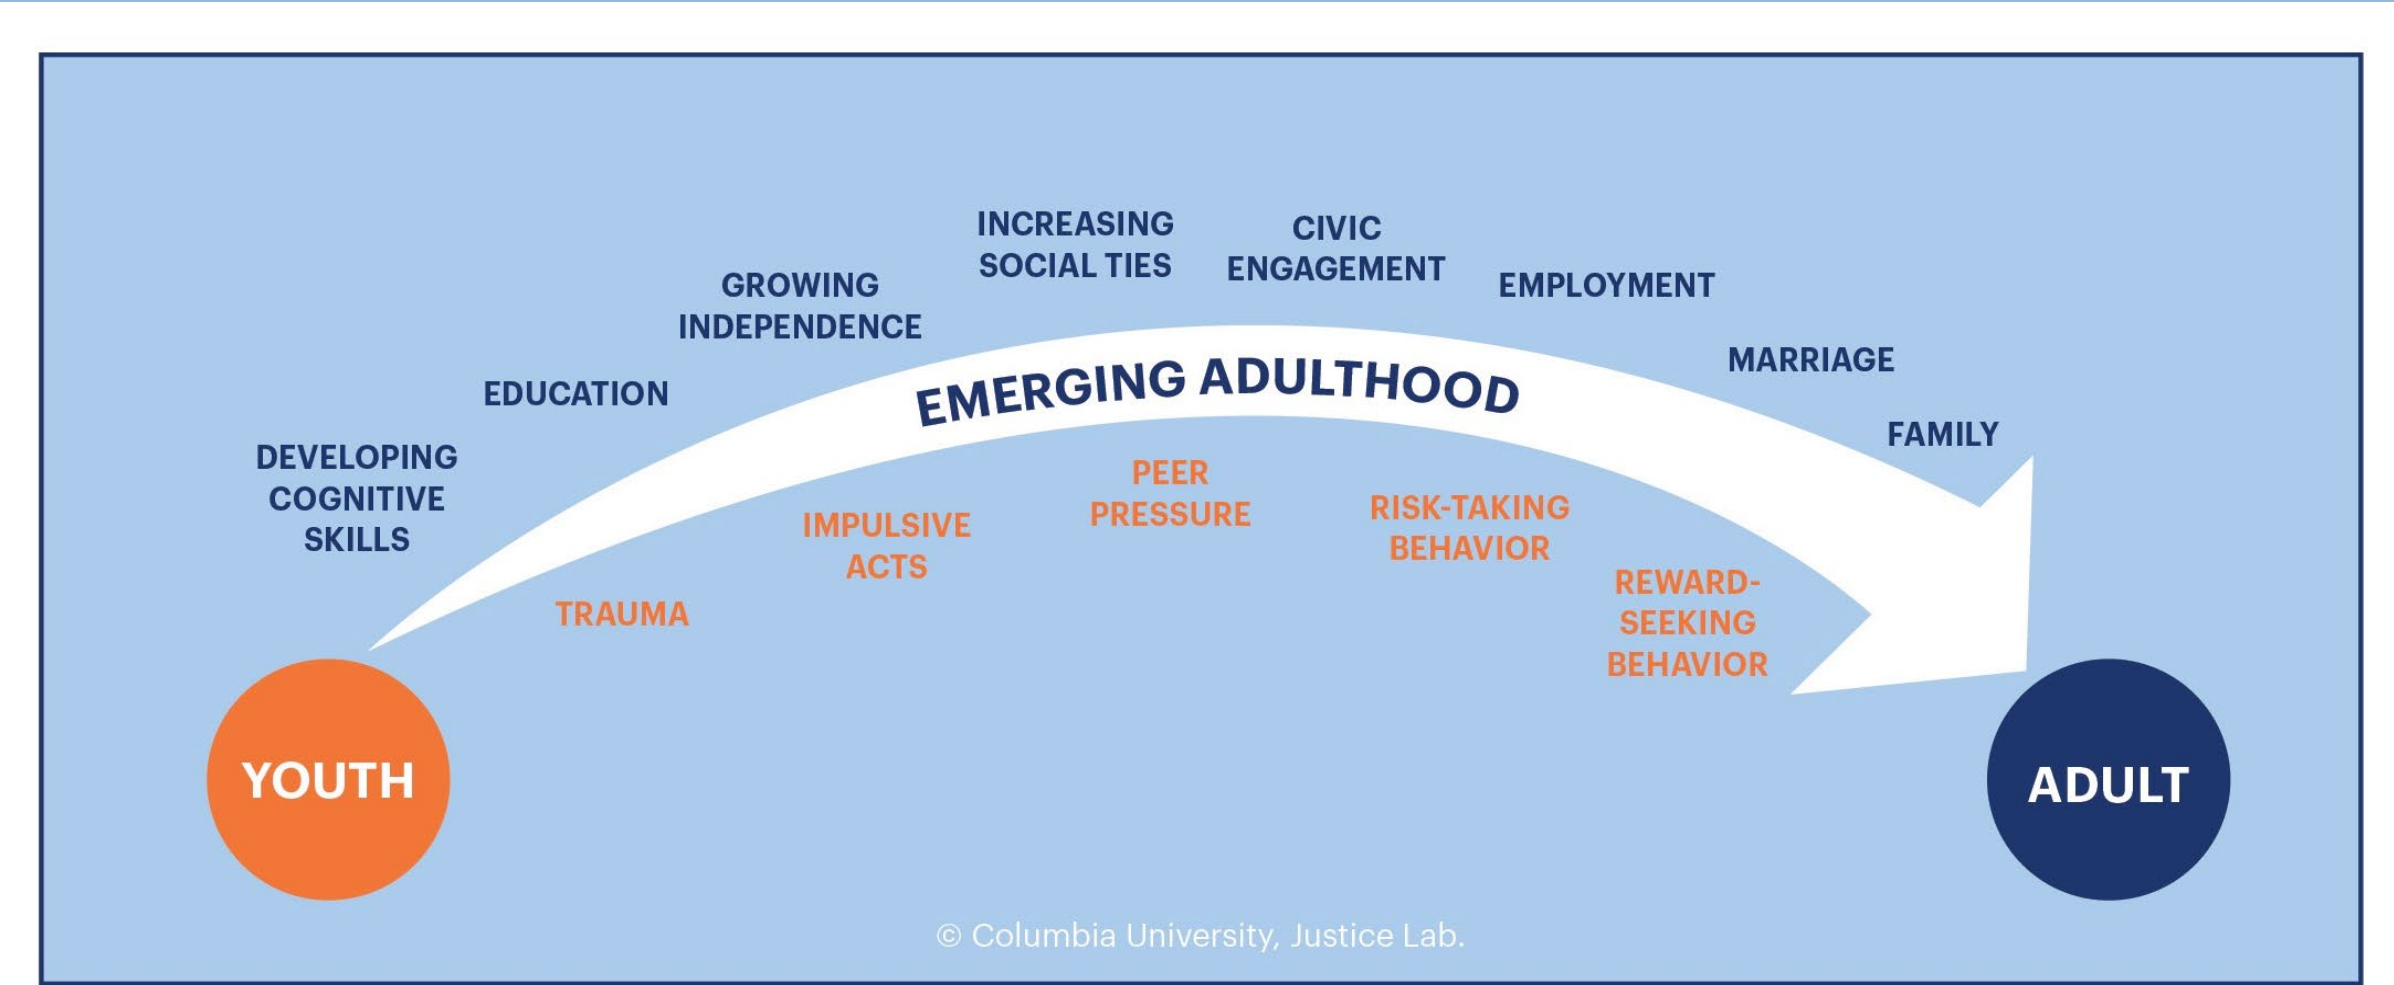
DEVELOPING COGNITIVE SKILLS

EDUCATION

GROWING INDEPENDENCE

INCREASING SOCIAL TIES

CIVIC ENGAGEMENT

EMPLOYMENT

MARRIAGE

FAMILY

EMERGING ADULTHOOD

TRAUMA

IMPULSIVE ACTS

PEER PRESSURE

RISK-TAKING BEHAVIOR

REWARD-SEEKING BEHAVIOR

YOUTH

ADULT

© Columbia University, Justice Lab.